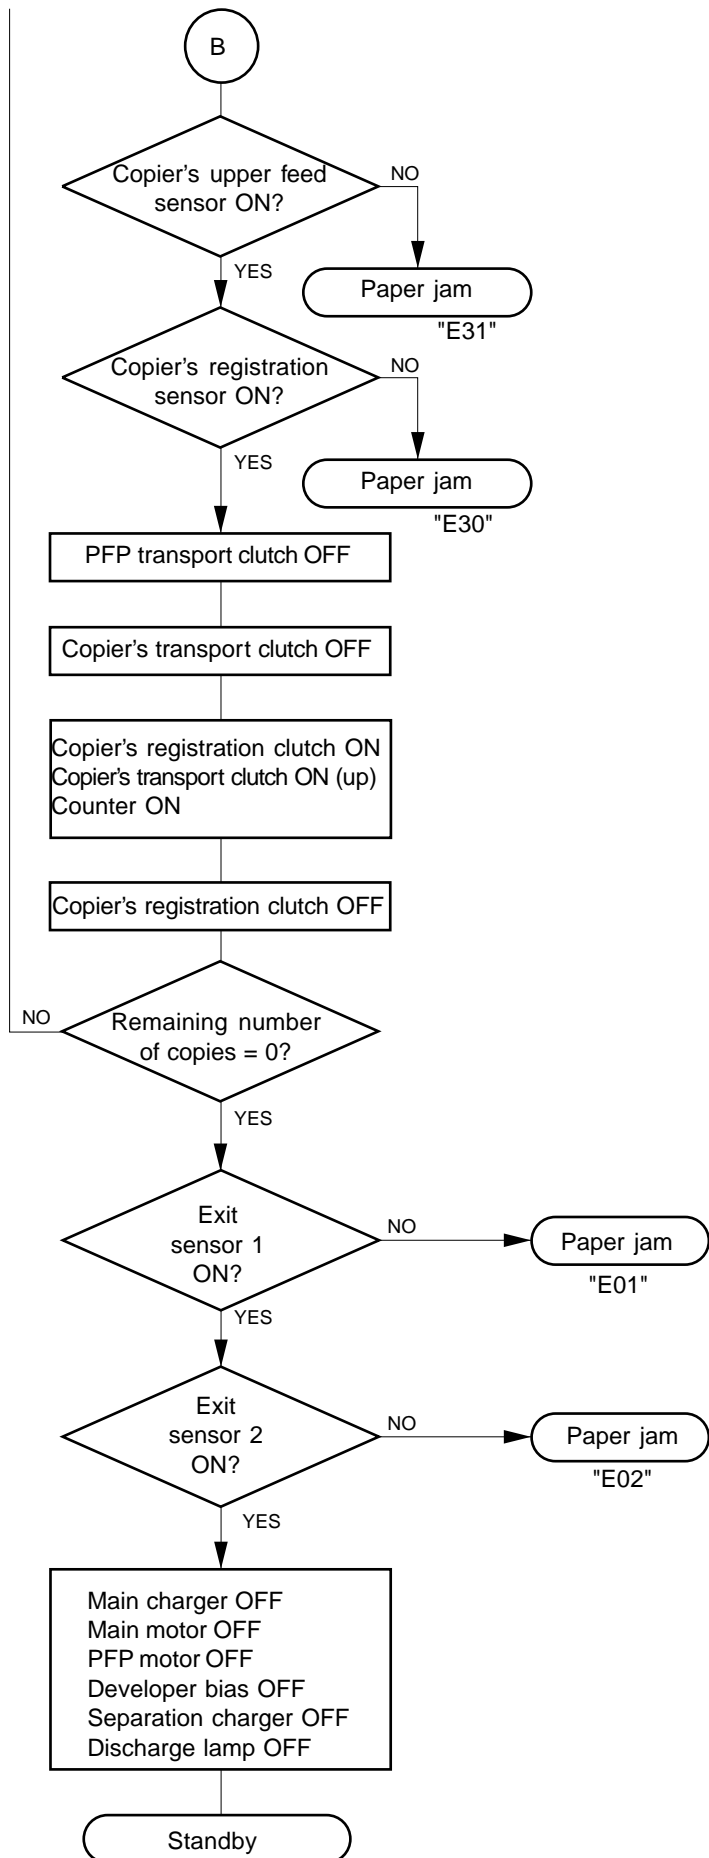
B

Copier's upper feed sensor ON?

NO

Paper jam

"E31"

YES

Copier's registration sensor ON?

NO

Paper jam

"E30"

YES

PFP transport clutch OFF

Copier's transport clutch OFF

Copier's registration clutch ON
Copier's transport clutch ON (up)
Counter ON

Copier's registration clutch OFF

NO

Remaining number of copies = 0?

YES

Exit sensor 1 ON?

NO

Paper jam

"E01"

YES

Exit sensor 2 ON?

NO

Paper jam

"E02"

YES

Main charger OFF
Main motor OFF
PFP motor OFF
Developer bias OFF
Separation charger OFF
Discharge lamp OFF

Standby